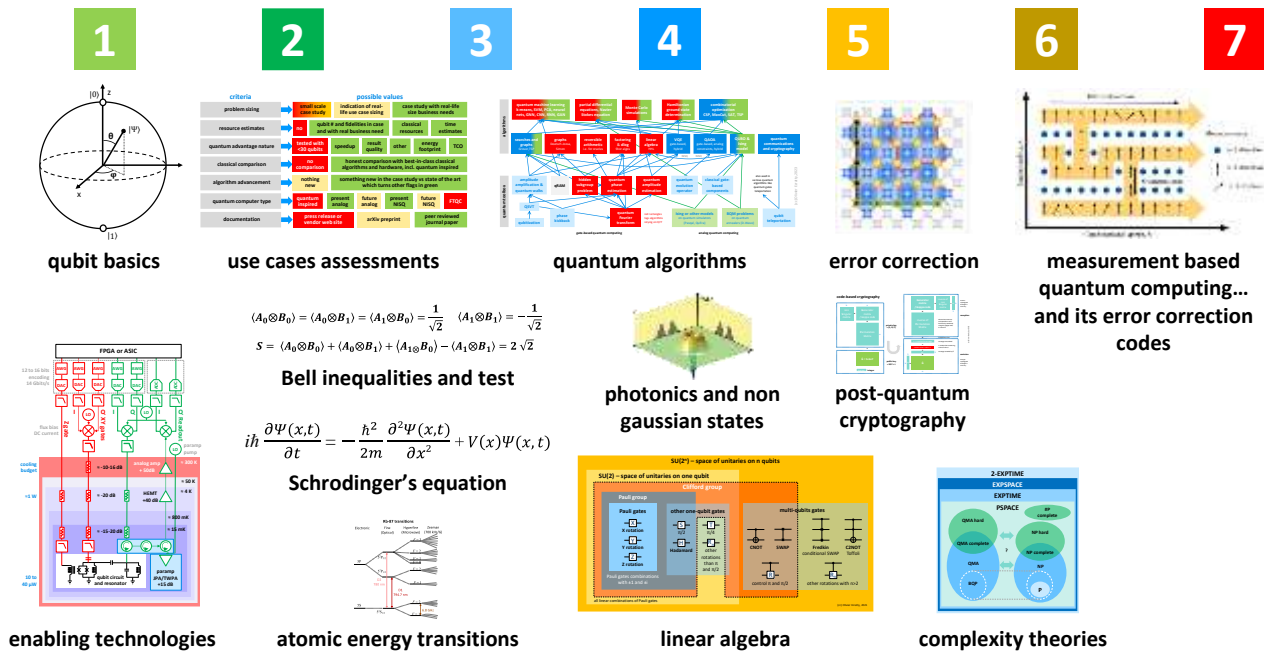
1

2

3

4

5

6

7

qubit basics

use cases assessments

quantum algorithms

error correction

measurement based quantum computing… and its error correction codes

$\langle A_0 \otimes B_0 \rangle = \langle A_0 \otimes B_1 \rangle = \langle A_1 \otimes B_0 \rangle = \frac{1}{\sqrt{2}} \quad \langle A_1 \otimes B_1 \rangle = -\frac{1}{\sqrt{2}}$

$S = \langle A_0 \otimes B_0 \rangle + \langle A_0 \otimes B_1 \rangle + \langle A_1 \otimes B_0 \rangle - \langle A_1 \otimes B_1 \rangle = 2\sqrt{2}$

Bell inequalities and test

photonics and non gaussian states

post-quantum cryptography

$i\hbar \frac{\partial \Psi(x,t)}{\partial t} = -\frac{\hbar^2}{2m} \frac{\partial^2 \Psi(x,t)}{\partial x^2} + V(x)\Psi(x,t)$

Schrodinger's equation

enabling technologies

atomic energy transitions

linear algebra

complexity theories